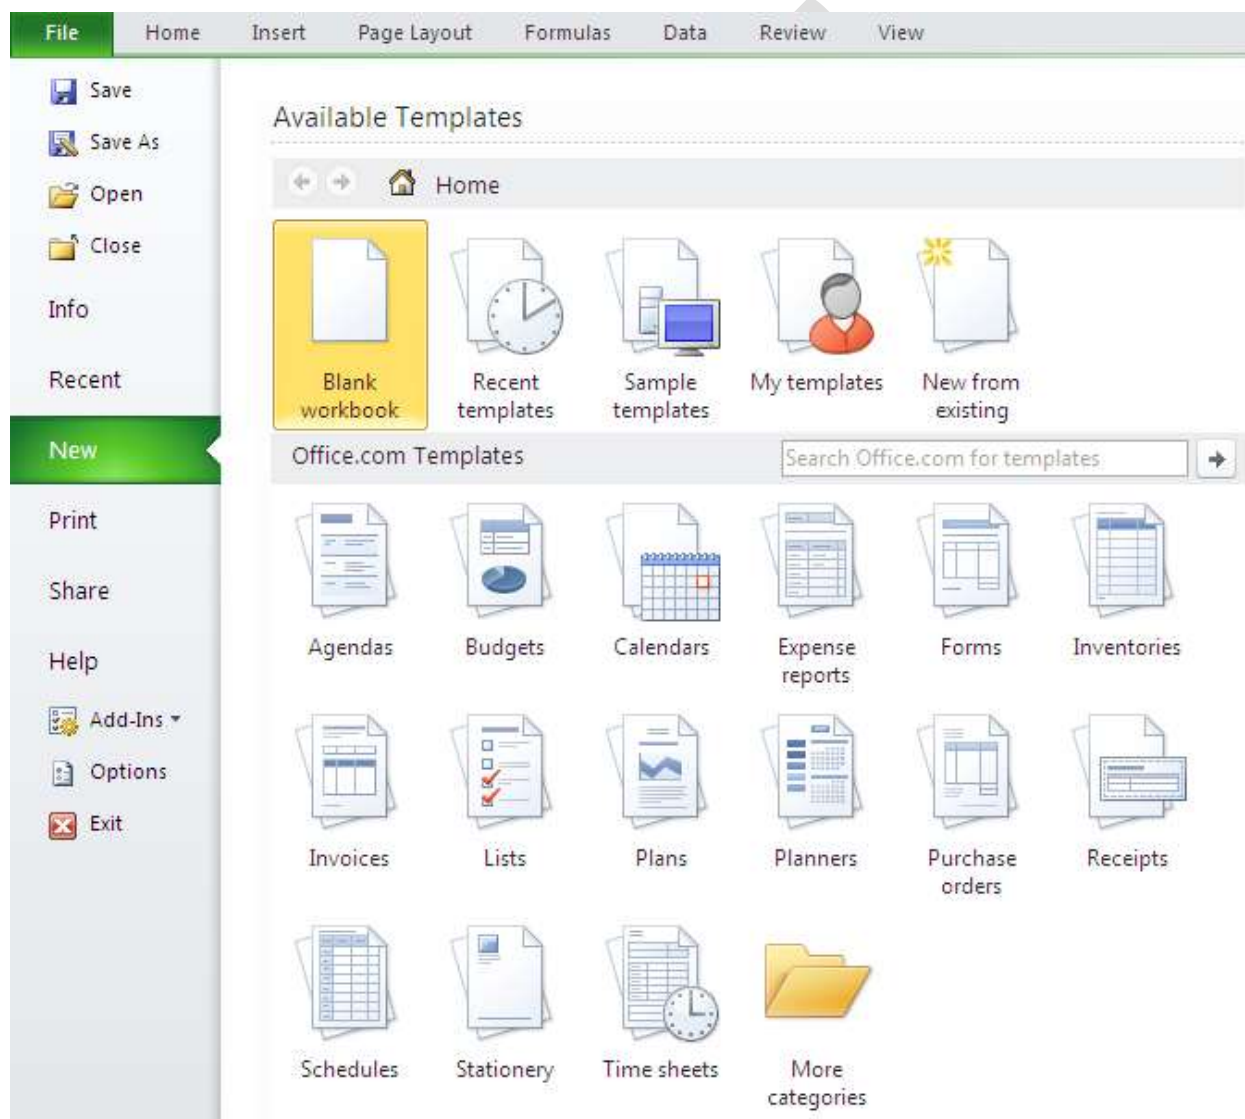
File Home Insert Page Layout Formulas Data Review View

Save
Save As
Open
Close
Info
Recent
New
Print
Share
Help
Add-Ins
Options
Exit

Available Templates

Home

Blank workbook
Recent templates
Sample templates
My templates
New from existing

Office.com Templates
Search Office.com for templates

Agendas
Budgets
Calendars
Expense reports
Forms
Inventories
Invoices
Lists
Plans
Planners
Purchase orders
Receipts
Schedules
Stationery
Time sheets
More categories